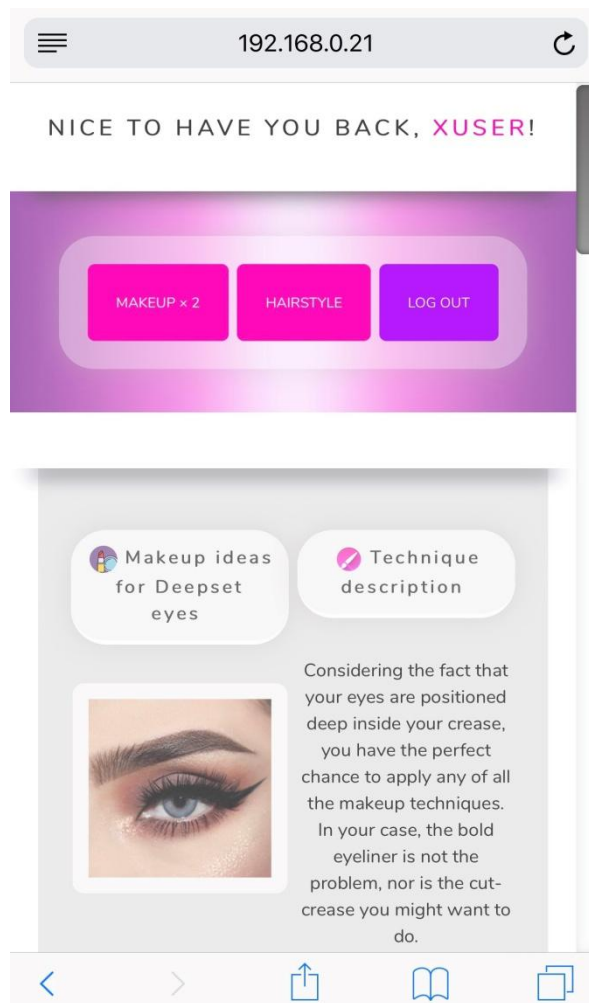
192.168.0.21

NICE TO HAVE YOU BACK, XUSER!

MAKEUP × 2

HAIRSTYLE

LOG OUT

Makeup ideas for Deepset eyes

Technique description

Considering the fact that your eyes are positioned deep inside your crease, you have the perfect chance to apply any of all the makeup techniques. In your case, the bold eyeliner is not the problem, nor is the cut-crease you might want to do.